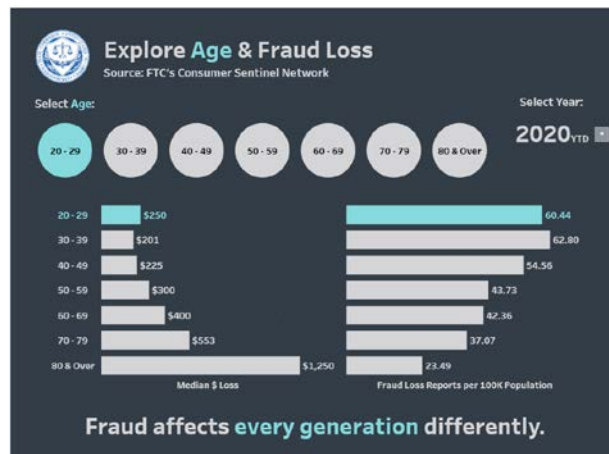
Explore Age & Fraud Loss
Source: FTC's Consumer Sentinel Network

Select Age:

20 - 29 30 - 39 40 - 49 50 - 59 60 - 69 70 - 79 80 & Over

Select Year:
2020YTD

| Age | Median $ Loss | Fraud Loss Reports per 100K Population |
|---|---|---|
| 20 - 29 | $250 | 60.44 |
| 30 - 39 | $201 | 62.80 |
| 40 - 49 | $225 | 54.56 |
| 50 - 59 | $300 | 43.73 |
| 60 - 69 | $400 | 42.36 |
| 70 - 79 | $553 | 37.07 |
| 80 & Over | $1,250 | 23.49 |

Median $ Loss

Fraud Loss Reports per 100K Population

Fraud affects every generation differently.